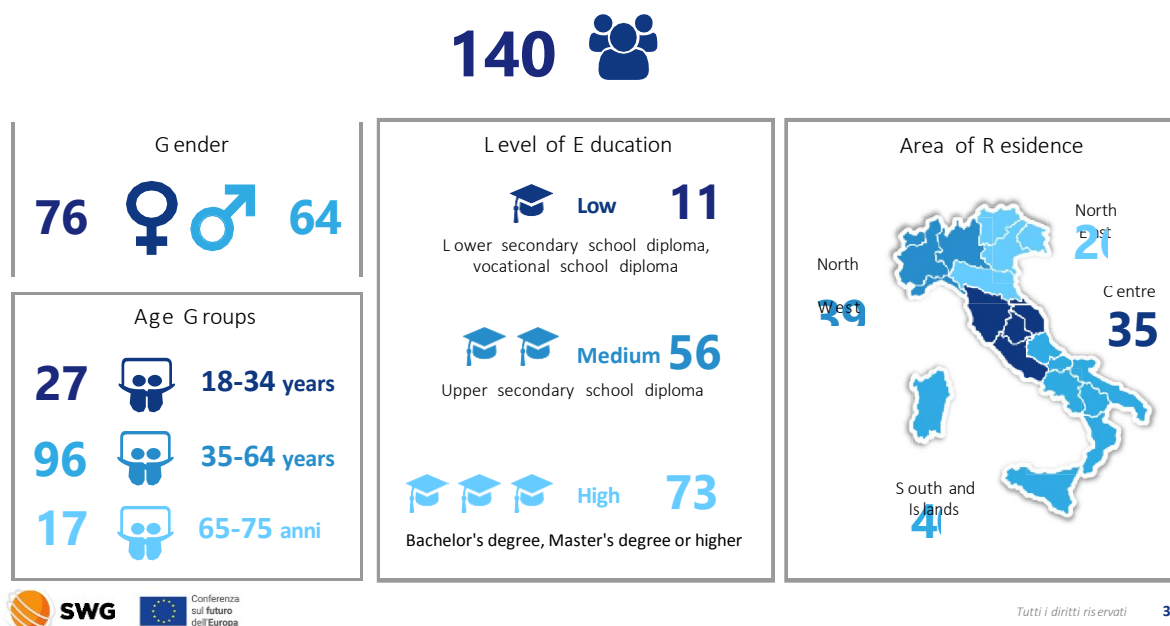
140

Gender

76 64

Age Groups

27 18-34 years

96 35-64 years

17 65-75 anni

Level of Education

Low 11

Lower secondary school diploma, vocational school diploma

Medium 56

Upper secondary school diploma

High 73

Bachelor's degree, Master's degree or higher

Area of Residence

North East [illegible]

North West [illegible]

Centre 35

South and Islands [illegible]

SWG

Conferenza sul futuro dell'Europa

Tutti i diritti riservati

3